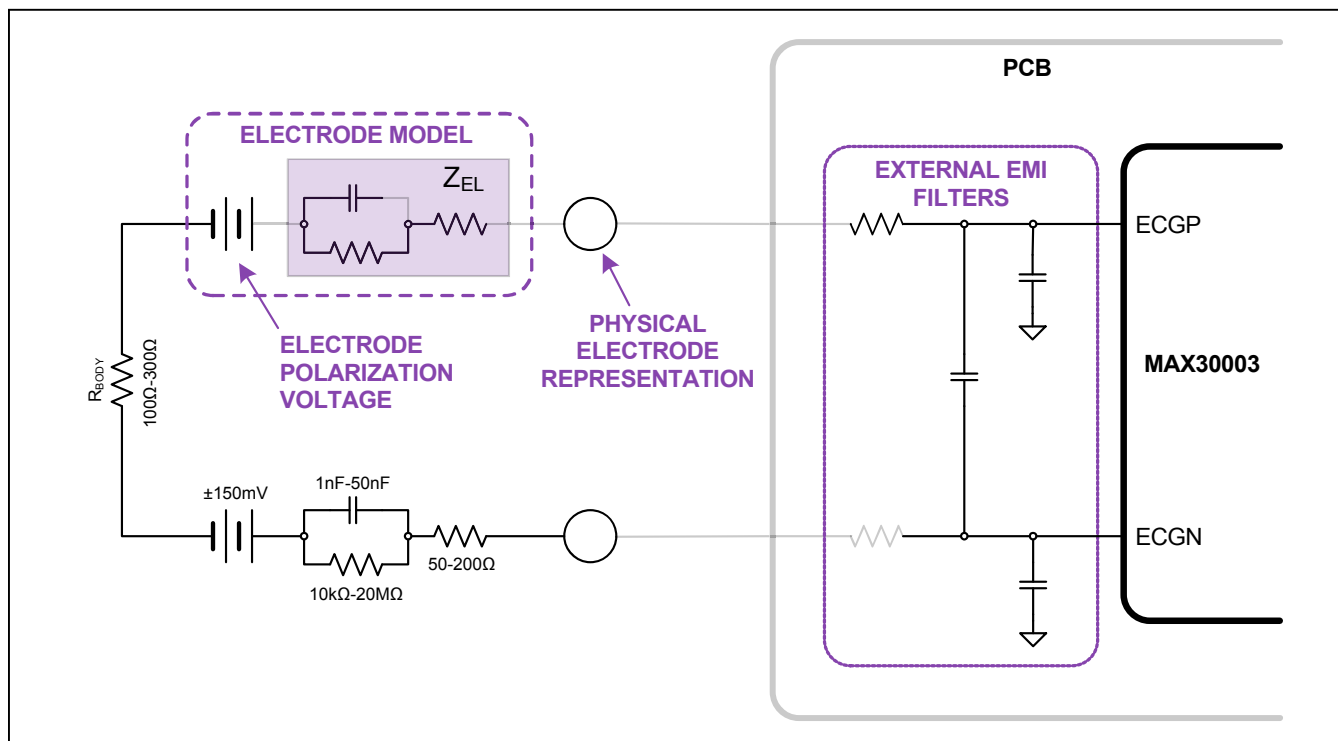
PCB

ELECTRODE MODEL

$Z_{EL}$

EXTERNAL EMI FILTERS

ECGP

ELECTRODE POLARIZATION VOLTAGE

PHYSICAL ELECTRODE REPRESENTATION

MAX30003

$R_{BODY}$

100Ω-300Ω

±150mV

1nF-50nF

ECGN

10kΩ-20MΩ

50-200Ω